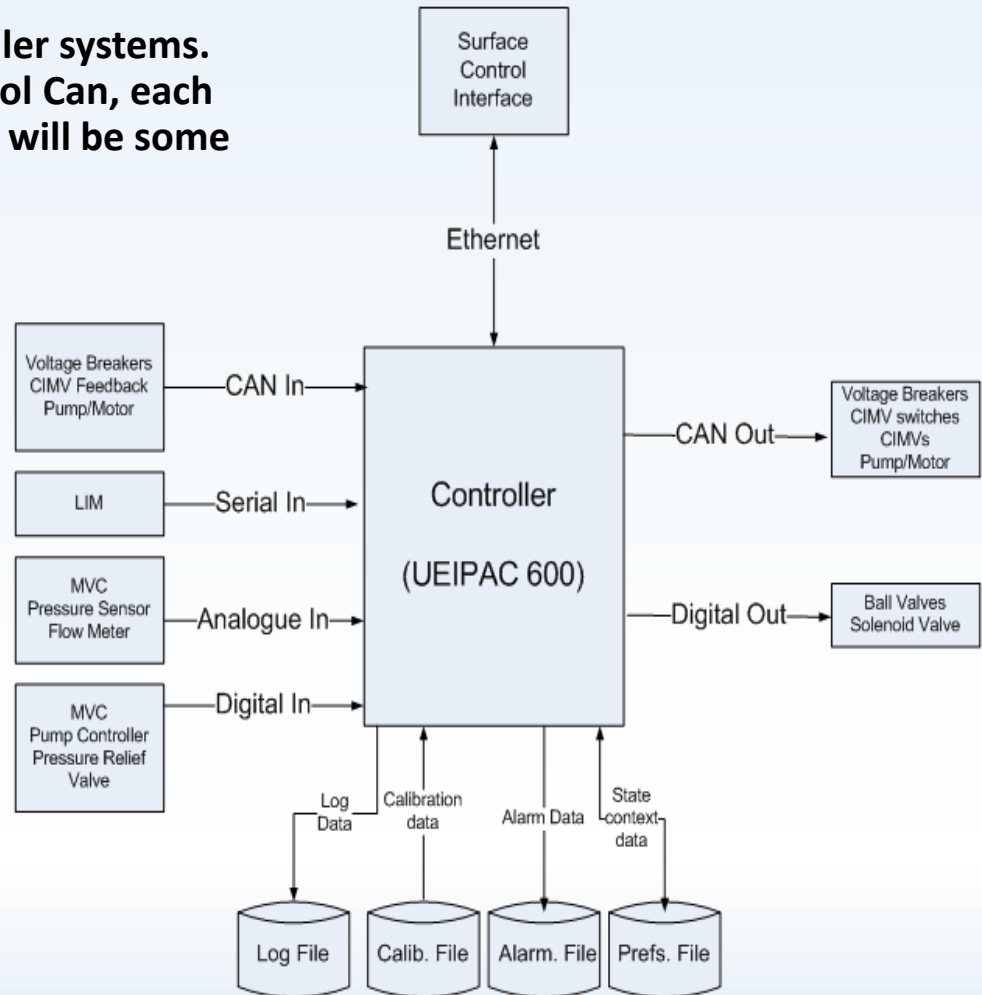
ller systems.
ol Can, each
will be some

Surface Control Interface

Ethernet

Voltage Breakers CIMV Feedback Pump/Motor

CAN In

LIM

Serial In

MVC Pressure Sensor Flow Meter

Analogue In

MVC Pump Controller Pressure Relief Valve

Digital In

Controller

(UEIPAC 600)

CAN Out

Voltage Breakers CIMV switches CIMVs Pump/Motor

Digital Out

Ball Valves Solenoid Valve

Log Data

Calibration data

Alarm Data

State context data

Log File

Calib. File

Alarm. File

Prefs. File